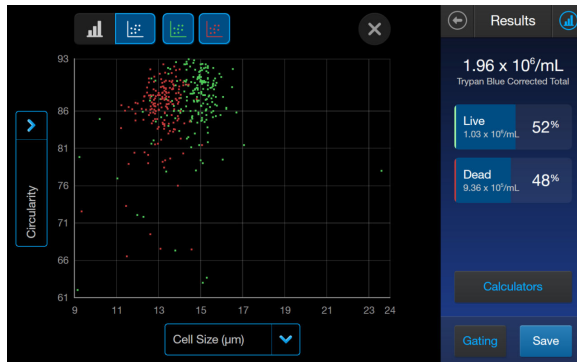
93
86
81
76
71
66
61
Circularity
9
11
13
15
17
19
21
23
24
Cell Size (µm)

Results

$1.96 \times 10^6$/mL
Trypan Blue Corrected Total

Live
$1.03 \times 10^6$/mL
52%

Dead
$9.36 \times 10^5$/mL
48%

Calculators

Gating
Save